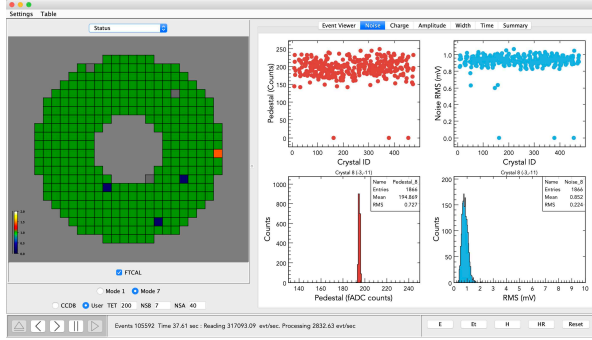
Settings Table

Status

FTCAL

Mode 1 Mode 7

CCDB User TET 200 NSB 7 NSA 40

Event Viewer Noise Charge Amplitude Width Time Summary

Pedestal (Counts)

0 100 200 300 400

Crystal ID

Noise RMS (mV)

0 100 200 300 400

Crystal ID

Crystal 8 (-3,-11)

| Name | Pedestal_8 |
|---|---|
| Entries | 1866 |
| Mean | 194.869 |
| RMS | 0.727 |

Counts

140 160 180 200 220 240

Pedestal (fADC counts)

Crystal 8 (-3,-11)

| Name | Noise_8 |
|---|---|
| Entries | 1866 |
| Mean | 0.852 |
| RMS | 0.224 |

Counts

0 1 2 3 4 5

RMS (mV)

Events 105592 Time 37.61 sec : Reading 317093.09 evt/sec. Processing 2832.63 evt/sec

E Et H HR Reset